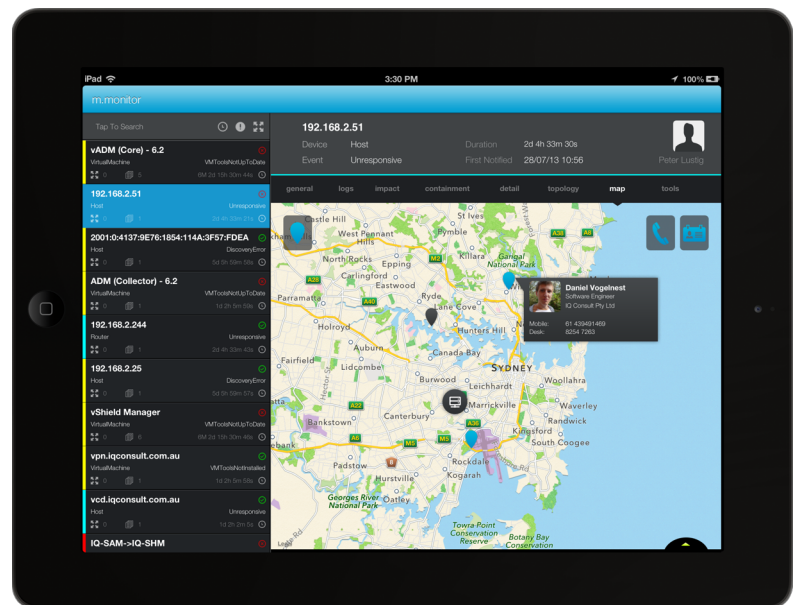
iPad
3:30 PM
100%

m.monitor

Tap To Search

vADM (Core) - 6.2
VirtualMachine
VMToolsNotUpToDate
0 5 6M 2d 15h 30m 44s

192.168.2.51
Host
Unresponsive
0 1 2d 4h 33m 21s

2001:0:4137:9E76:1854:114A:3F57:FDEA
Host
DiscoveryError
0 1 5d 5h 59m 56s

ADM (Collector) - 6.2
VirtualMachine
VMToolsNotUpToDate
0 1 1d 2h 5m 56s

192.168.2.244
Router
Unresponsive
0 1 2d 4h 33m 43s

192.168.2.25
Host
DiscoveryError
0 1 5d 5h 59m 57s

vShield Manager
VirtualMachine
VMToolsNotUpToDate
0 6 8M 2d 15h 30m 45s

vpn.iqconsult.com.au
VirtualMachine
VMToolsNotInstalled
0 1 1d 2h 5m 56s

vcd.iqconsult.com.au
Host
Unresponsive
0 1 1d 2h 2m 5s

IQ-SAM->IQ-SHM

192.168.2.51
Device Host
Event Unresponsive
Duration 2d 4h 33m 30s
First Notified 28/07/13 10:56
Peter Lustig

general logs impact containment detail topology map tools

Castle Hill
West Pennant Hills
Pymble
Killara
Gangal National Park
North Rocks
Epping
Carlingford
Eastwood
Parramatta
Ryde
Lane Cove
Hunters Hill
Holroyd
Canada Bay
Auburn
Fairfield
Lidcombe
Burwood
Leichhardt
SYDNEY
Woollahra
Canterbury
Marrickville
Waverley
Bankstown
Randwick
Kingsford
South Coogee
Padstow
Rockdale
Hurstville
Kogarah
Georges River National Park
Towra Point Conservation Reserve
Botany Bay Conservation
A28 A3 M2 A38 A8 A40 A22 A6 M5 A36

Daniel Vogelnest
Software Engineer
IQ Consult Pty Ltd
Mobile: 61 439491469
Desk: 8254 7263